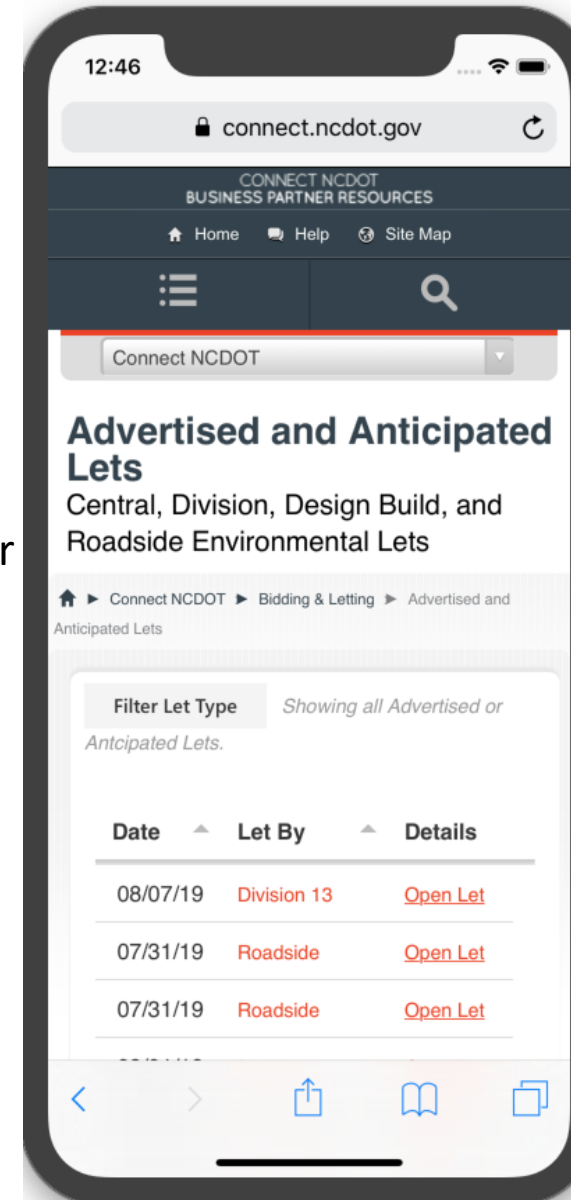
12:46

connect.ncdot.gov

CONNECT NCDOT
BUSINESS PARTNER RESOURCES

Home Help Site Map

Connect NCDOT

Advertised and Anticipated Lets
Central, Division, Design Build, and Roadside Environmental Lets

r

Connect NCDOT ► Bidding & Letting ► Advertised and Anticipated Lets

Filter Let Type Showing all Advertised or Antcipated Lets.

| Date | Let By | Details |
|---|---|---|
| 08/07/19 | Division 13 | Open Let |
| 07/31/19 | Roadside | Open Let |
| 07/31/19 | Roadside | Open Let |
| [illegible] | | |